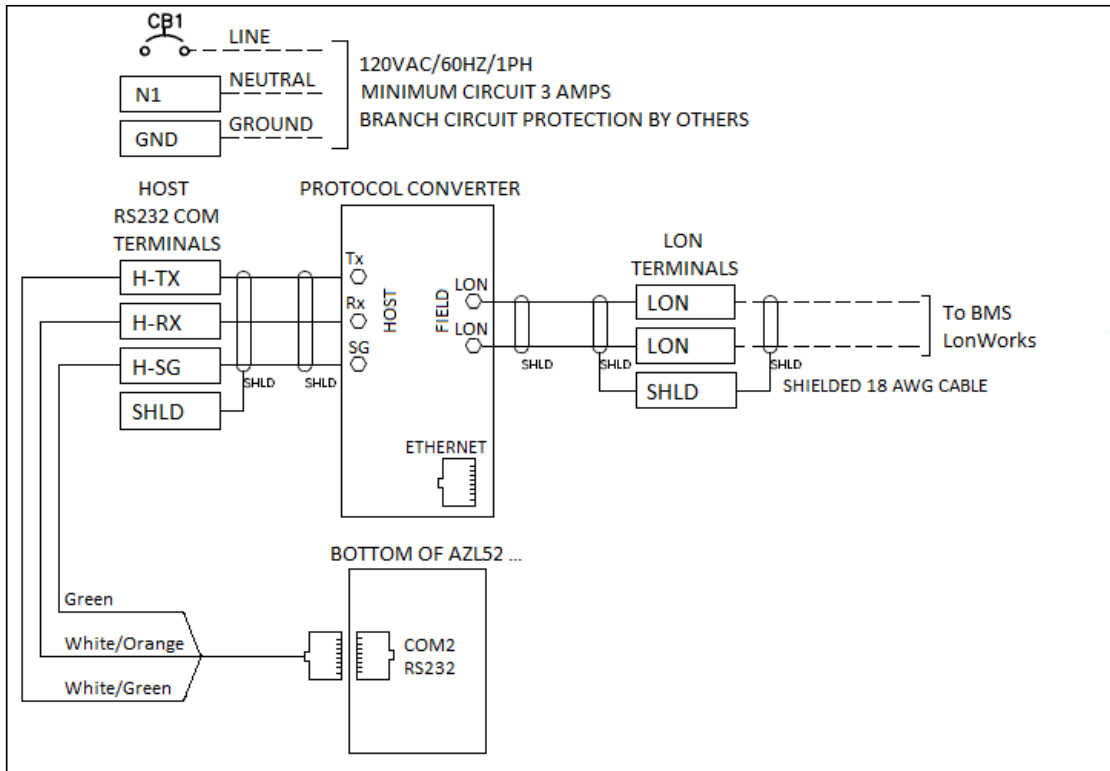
CB1
LINE
N1
NEUTRAL
GND
GROUND
120VAC/60HZ/1PH
MINIMUM CIRCUIT 3 AMPS
BRANCH CIRCUIT PROTECTION BY OTHERS

HOST
RS232 COM
TERMINALS
H-TX
H-RX
H-SG
SHLD
SHLD
SHLD

PROTOCOL CONVERTER
Tx
Rx
SG
HOST
FIELD
LON
LON
ETHERNET

SHLD
SHLD
LON
TERMINALS
LON
LON
SHLD
SHLD
To BMS
LonWorks
SHIELDED 18 AWG CABLE

BOTTOM OF AZL52 ...
Green
White/Orange
White/Green
COM2
RS232